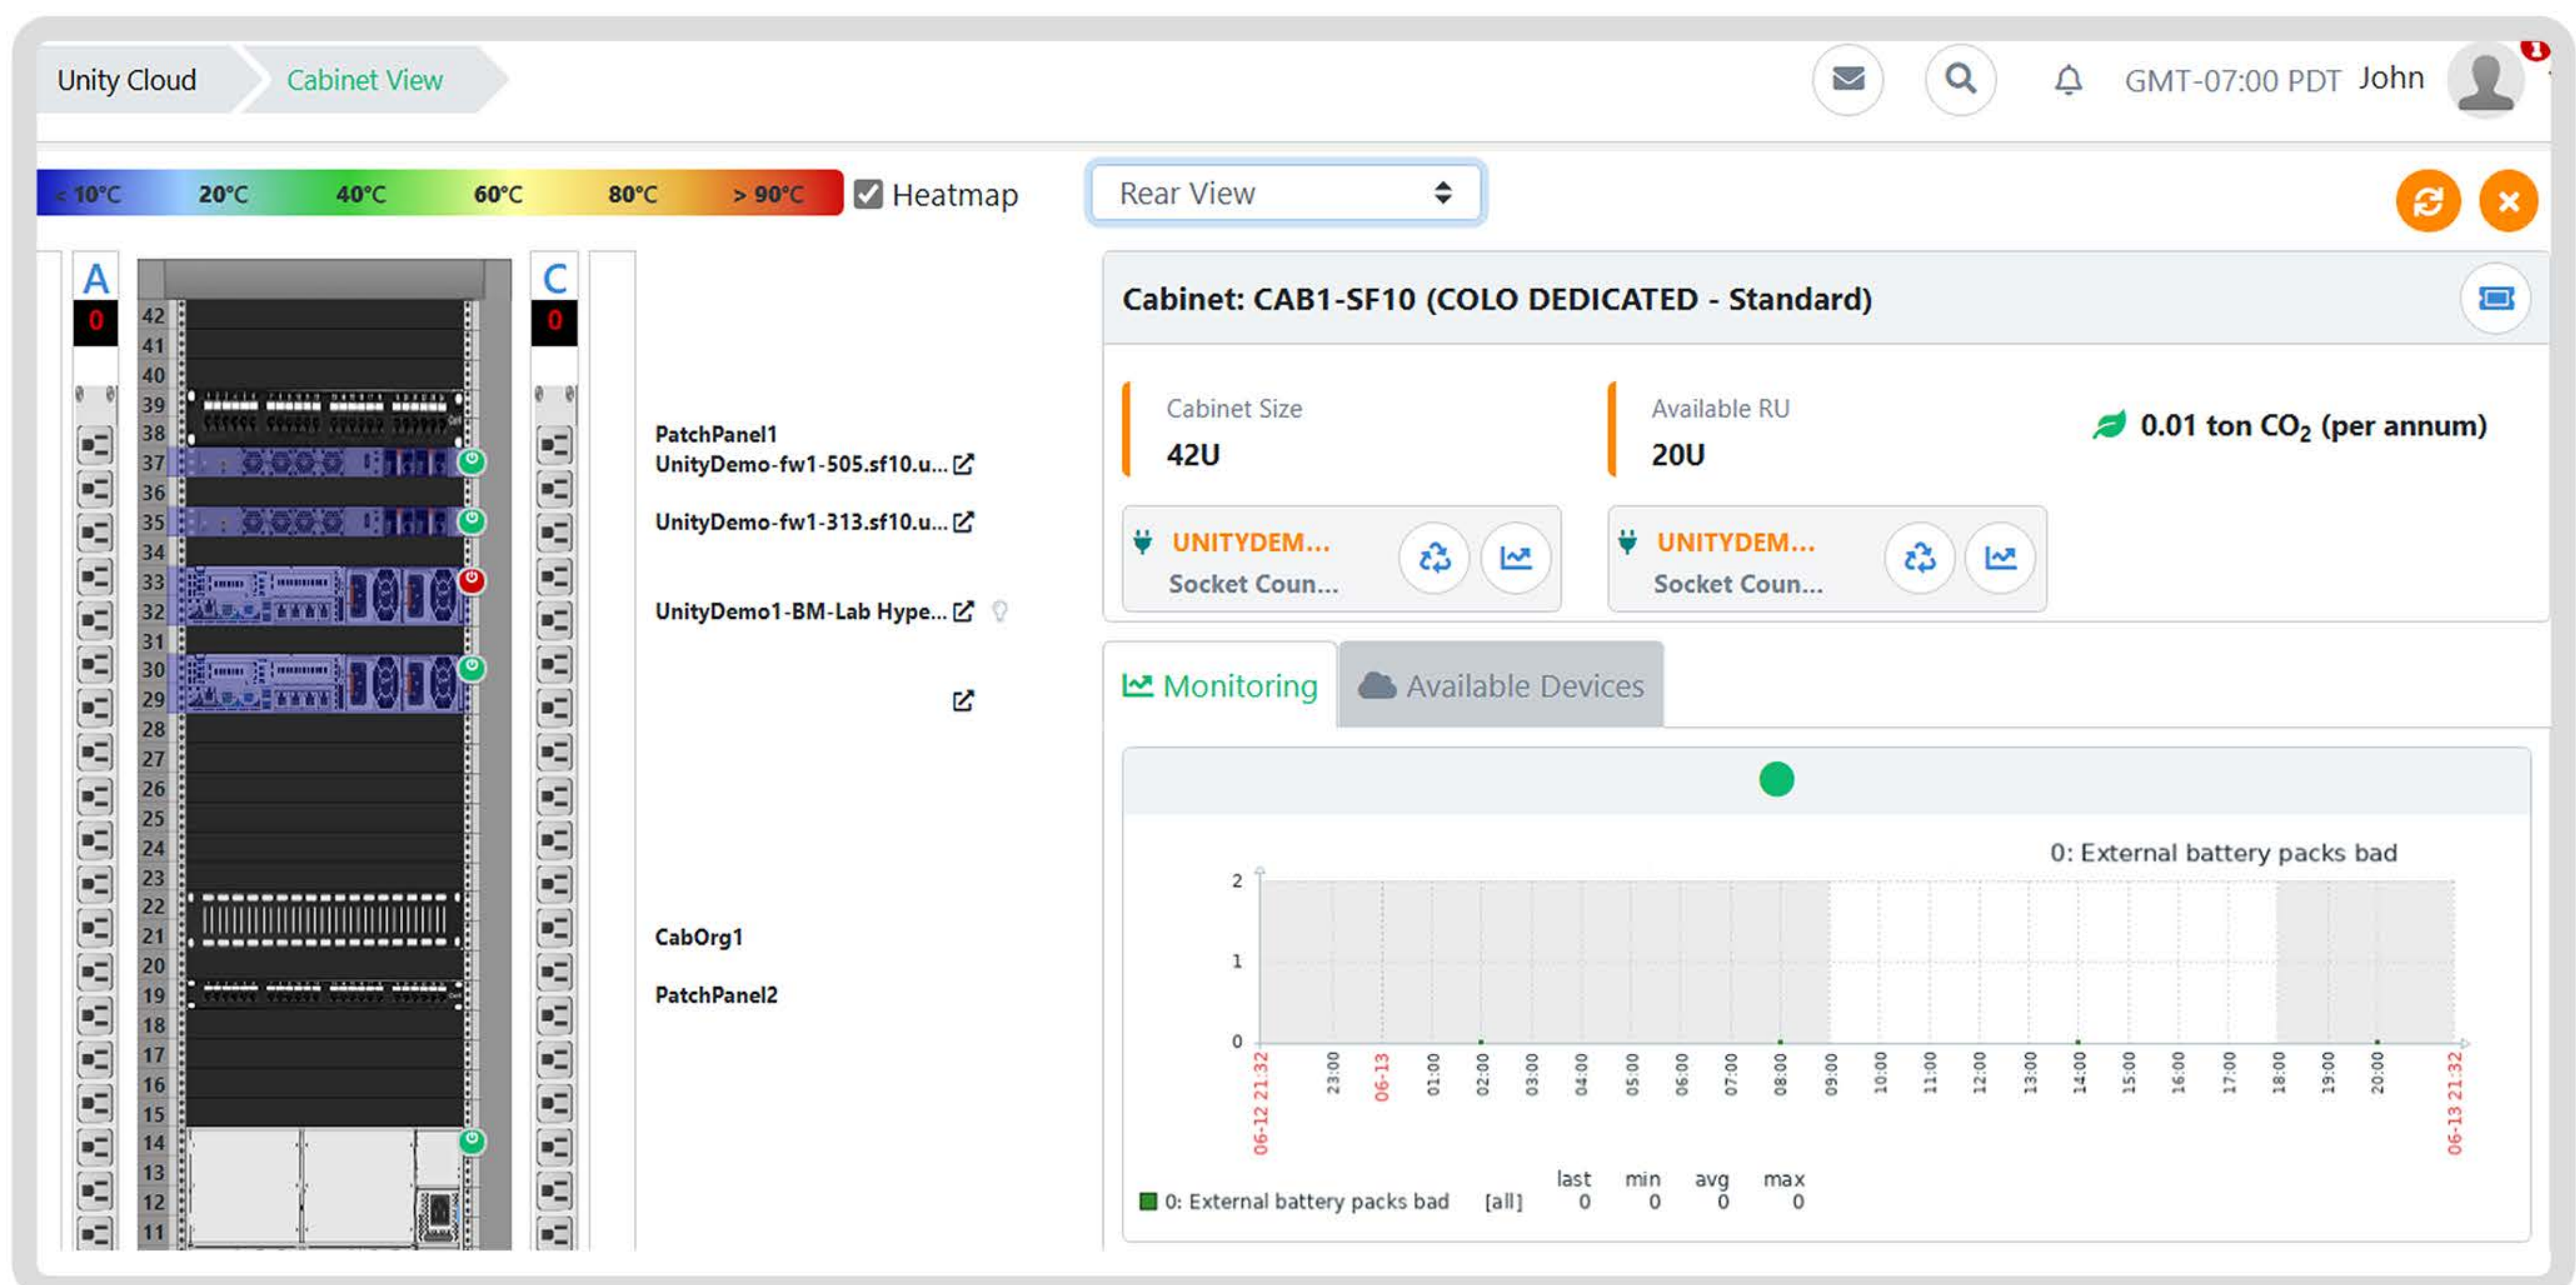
Unity Cloud Cabinet View

GMT-07:00 PDT John

1

< 10°C 20°C 40°C 60°C 80°C > 90°C Heatmap

Rear View

A
0

C
0

42
41
40
39
38
37
36
35
34
33
32
31
30
29
28
27
26
25
24
23
22
21
20
19
18
17
16
15
14
13
12
11

PatchPanel1
UnityDemo-fw1-505.sf10.u...
UnityDemo-fw1-313.sf10.u...
UnityDemo1-BM-Lab Hype...
CabOrg1
PatchPanel2

Cabinet: CAB1-SF10 (COLO DEDICATED - Standard)

Cabinet Size
42U

Available RU
20U

0.01 ton $CO_2$ (per annum)

UNITYDEM...
Socket Coun...

UNITYDEM...
Socket Coun...

Monitoring Available Devices

0: External battery packs bad

2
1
0

06-12 21:32 23:00 06-13 01:00 02:00 03:00 04:00 05:00 06:00 07:00 08:00 09:00 10:00 11:00 12:00 13:00 14:00 15:00 16:00 17:00 18:00 19:00 20:00 06-13 21:32

| | | last | min | avg | max |
|---|---|---|---|---|---|
| 0: External battery packs bad | [all] | 0 | 0 | 0 | 0 |